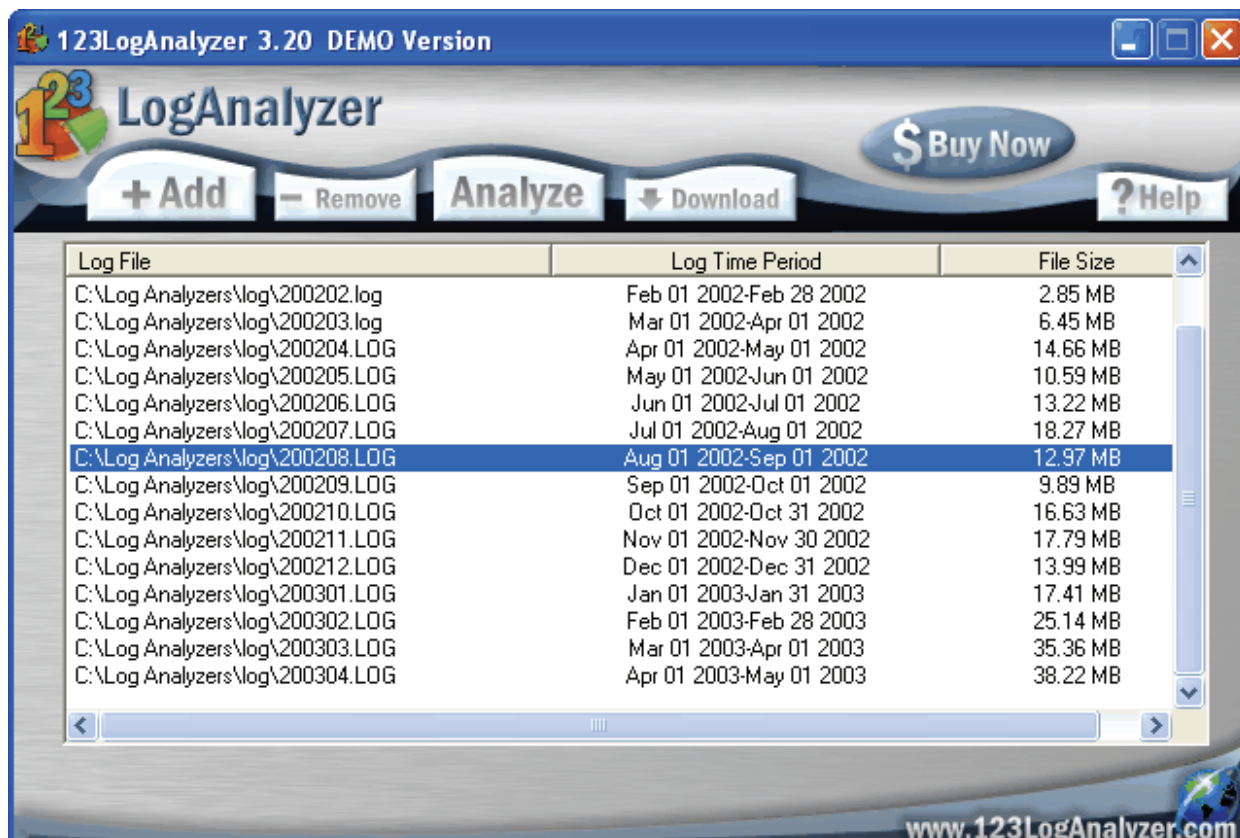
123LogAnalyzer 3.20 DEMO Version

123 LogAnalyzer

$ Buy Now

+ Add
− Remove
Analyze
Download
? Help

| Log File | Log Time Period | File Size |
|---|---|---|
| C:\Log Analyzers\log\200202.log | Feb 01 2002-Feb 28 2002 | 2.85 MB |
| C:\Log Analyzers\log\200203.log | Mar 01 2002-Apr 01 2002 | 6.45 MB |
| C:\Log Analyzers\log\200204.LOG | Apr 01 2002-May 01 2002 | 14.66 MB |
| C:\Log Analyzers\log\200205.LOG | May 01 2002-Jun 01 2002 | 10.59 MB |
| C:\Log Analyzers\log\200206.LOG | Jun 01 2002-Jul 01 2002 | 13.22 MB |
| C:\Log Analyzers\log\200207.LOG | Jul 01 2002-Aug 01 2002 | 18.27 MB |
| C:\Log Analyzers\log\200208.LOG | Aug 01 2002-Sep 01 2002 | 12.97 MB |
| C:\Log Analyzers\log\200209.LOG | Sep 01 2002-Oct 01 2002 | 9.89 MB |
| C:\Log Analyzers\log\200210.LOG | Oct 01 2002-Oct 31 2002 | 16.63 MB |
| C:\Log Analyzers\log\200211.LOG | Nov 01 2002-Nov 30 2002 | 17.79 MB |
| C:\Log Analyzers\log\200212.LOG | Dec 01 2002-Dec 31 2002 | 13.99 MB |
| C:\Log Analyzers\log\200301.LOG | Jan 01 2003-Jan 31 2003 | 17.41 MB |
| C:\Log Analyzers\log\200302.LOG | Feb 01 2003-Feb 28 2003 | 25.14 MB |
| C:\Log Analyzers\log\200303.LOG | Mar 01 2003-Apr 01 2003 | 35.36 MB |
| C:\Log Analyzers\log\200304.LOG | Apr 01 2003-May 01 2003 | 38.22 MB |

www.123LogAnalyzer.com